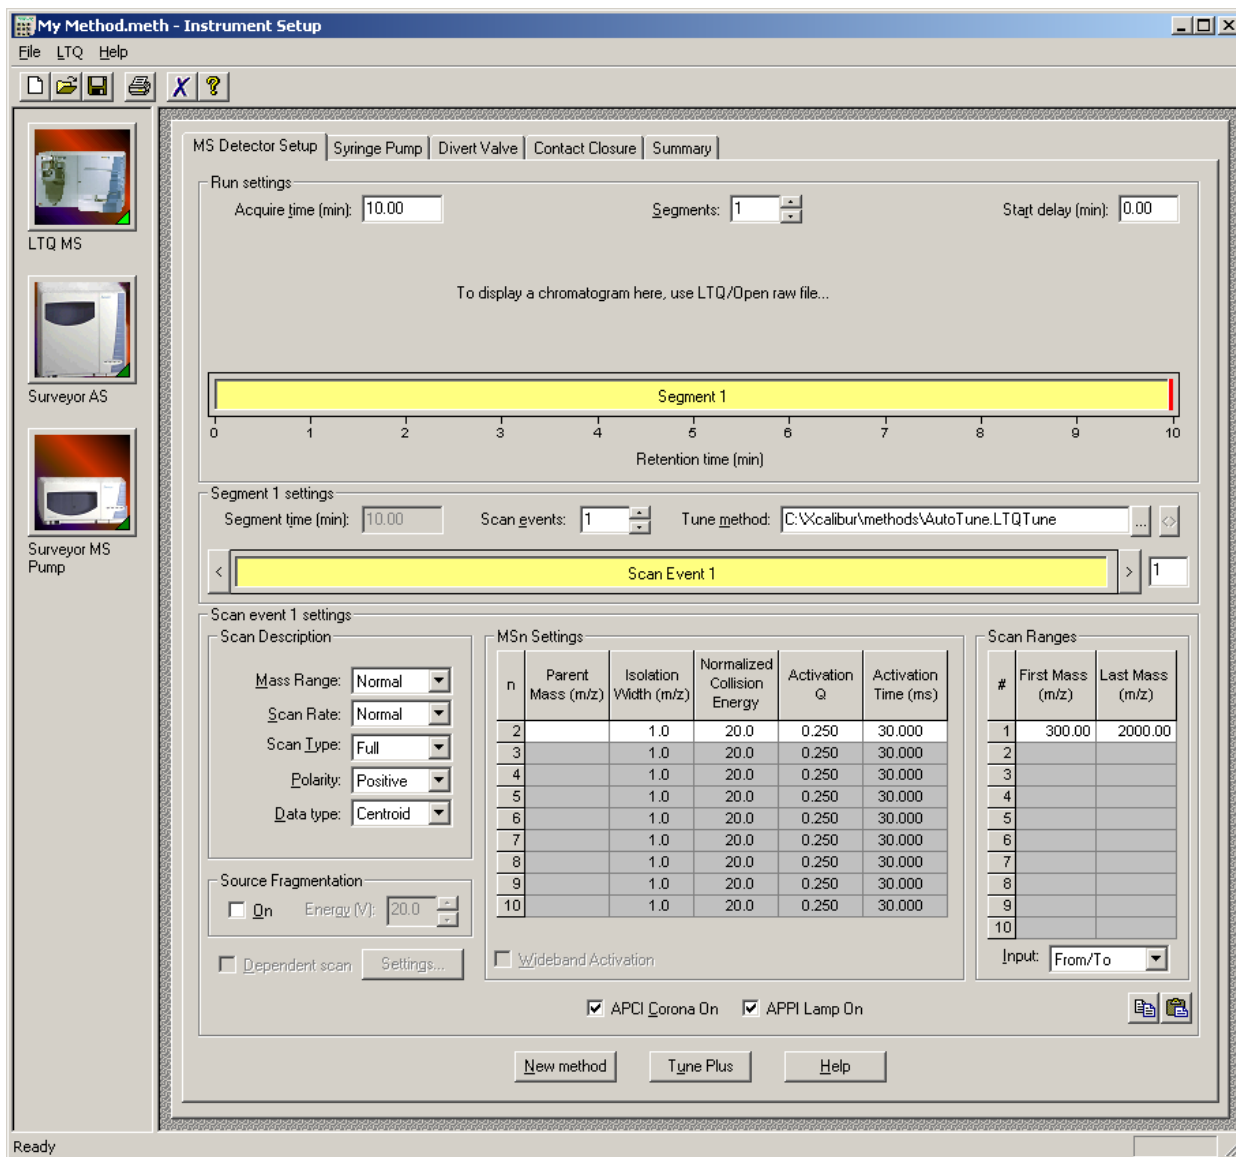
My Method.meth - Instrument Setup

File LTQ Help

LTQ MS

Surveyor AS

Surveyor MS Pump

MS Detector Setup | Syringe Pump | Divert Valve | Contact Closure | Summary

Run settings

Acquire time (min): 10.00

Segments: 1

Start delay (min): 0.00

To display a chromatogram here, use LTQ/Open raw file...

Segment 1

0 1 2 3 4 5 6 7 8 9 10

Retention time (min)

Segment 1 settings

Segment time (min): 10.00

Scan events: 1

Tune method: C:\Xcalibur\methods\AutoTune.LTQTune

Scan Event 1

1

Scan event 1 settings

Scan Description

Mass Range: Normal

Scan Rate: Normal

Scan Type: Full

Polarity: Positive

Data type: Centroid

Source Fragmentation

On Energy (V): 20.0

Dependent scan Settings...

MSn Settings

| n | Parent Mass (m/z) | Isolation Width (m/z) | Normalized Collision Energy | Activation Q | Activation Time (ms) |
|---|---|---|---|---|---|
| 2 | | 1.0 | 20.0 | 0.250 | 30.000 |
| 3 | | 1.0 | 20.0 | 0.250 | 30.000 |
| 4 | | 1.0 | 20.0 | 0.250 | 30.000 |
| 5 | | 1.0 | 20.0 | 0.250 | 30.000 |
| 6 | | 1.0 | 20.0 | 0.250 | 30.000 |
| 7 | | 1.0 | 20.0 | 0.250 | 30.000 |
| 8 | | 1.0 | 20.0 | 0.250 | 30.000 |
| 9 | | 1.0 | 20.0 | 0.250 | 30.000 |
| 10 | | 1.0 | 20.0 | 0.250 | 30.000 |

Wideband Activation

Scan Ranges

| # | First Mass (m/z) | Last Mass (m/z) |
|---|---|---|
| 1 | 300.00 | 2000.00 |
| 2 | | |
| 3 | | |
| 4 | | |
| 5 | | |
| 6 | | |
| 7 | | |
| 8 | | |
| 9 | | |
| 10 | | |

Input: From/To

APCI Corona On APPI Lamp On

New method Tune Plus Help

Ready